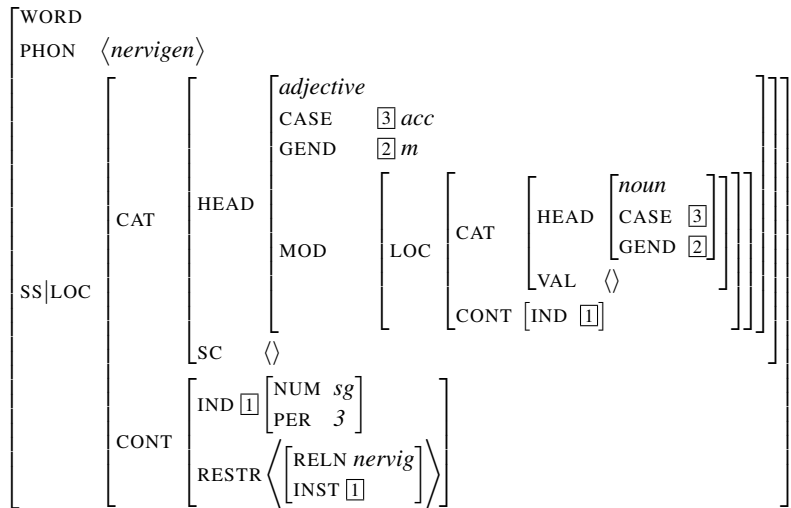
WORD
PHON $\langle$ *nervigen* $\rangle$
SS|LOC
CAT
HEAD
*adjective*
CASE $\boxed{3}$ *acc*
GEND $\boxed{2}$ *m*
MOD
LOC
CAT
HEAD
*noun*
CASE $\boxed{3}$
GEND $\boxed{2}$
VAL $\langle\rangle$
CONT [IND $\boxed{1}$]
SC $\langle\rangle$
CONT
IND $\boxed{1}$
NUM *sg*
PER *3*
RESTR $\langle$ RELN *nervig* INST $\boxed{1}$ $\rangle$